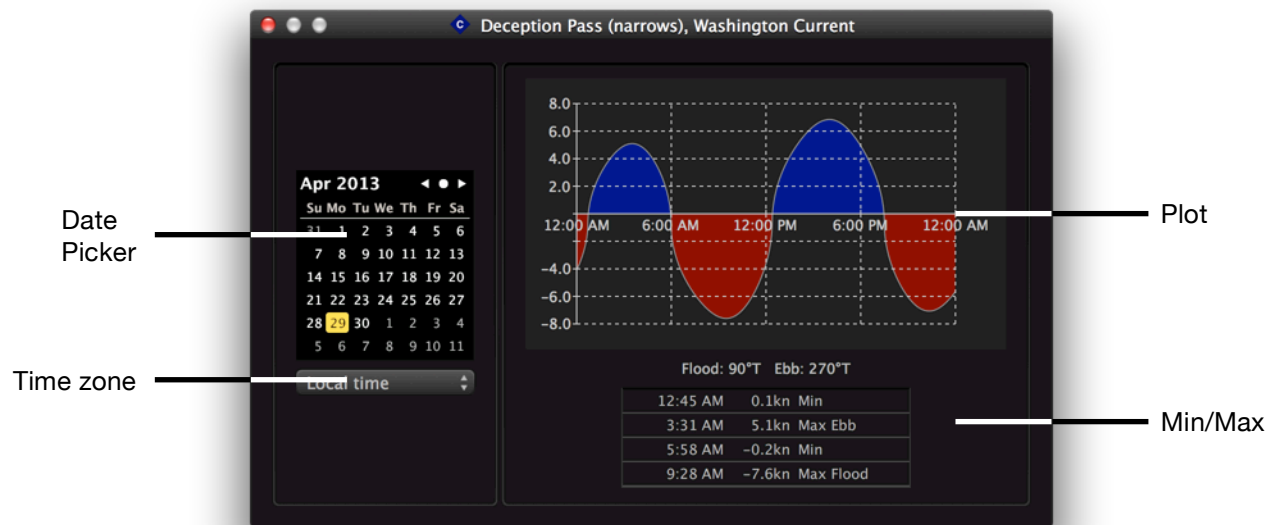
Deception Pass (narrows), Washington Current

Date Picker

Apr 2013

| Su | Mo | Tu | We | Th | Fr | Sa |
|---|---|---|---|---|---|---|
| 31 | 1 | 2 | 3 | 4 | 5 | 6 |
| 7 | 8 | 9 | 10 | 11 | 12 | 13 |
| 14 | 15 | 16 | 17 | 18 | 19 | 20 |
| 21 | 22 | 23 | 24 | 25 | 26 | 27 |
| 28 | 29 | 30 | 1 | 2 | 3 | 4 |
| 5 | 6 | 7 | 8 | 9 | 10 | 11 |

Time zone

Local time

8.0
6.0
4.0
2.0
12:00 AM 6:00 AM 12:00 PM 6:00 PM 12:00 AM
-4.0
-6.0
-8.0

Plot

Flood: 90°T Ebb: 270°T

| 12:45 AM | 0.1kn | Min |
|---|---|---|
| 3:31 AM | 5.1kn | Max Ebb |
| 5:58 AM | -0.2kn | Min |
| 9:28 AM | -7.6kn | Max Flood |

Min/Max